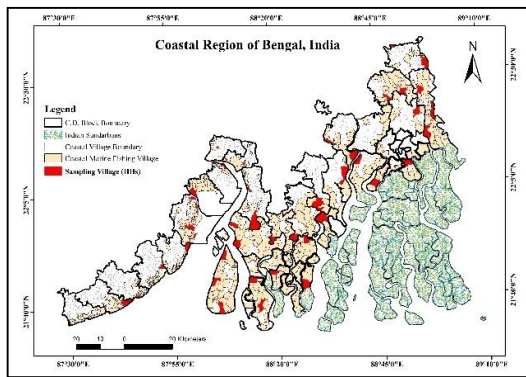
87°30'0"E 87°55'0"E 88°20'0"E 88°45'0"E 89°10'0"E

Coastal Region of Bengal, India

N

Legend
C.D. Block Boundary
Indian Sundarbans
Coastal Village Boundary
Coastal Marine Fishing Village
Sampling Village (HHs)

22°30'0"N
22°5'0"N
21°40'0"N

22°30'0"N
22°5'0"N
21°40'0"N

20 10 0 20 Kilometers

87°30'0"E 87°55'0"E 88°20'0"E 88°45'0"E 89°10'0"E